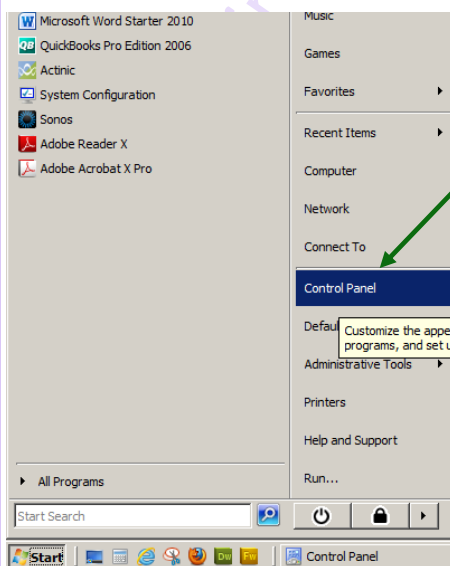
Microsoft Word Starter 2010
QuickBooks Pro Edition 2006
Actinic
System Configuration
Sonos
Adobe Reader X
Adobe Acrobat X Pro

All Programs

Start Search

Music
Games
Favorites
Recent Items
Computer
Network
Connect To
Control Panel
Defau
Customize the appe
programs, and set u
Administrative Tools
Printers
Help and Support
Run...

Start
Dw
Fw
Control Panel